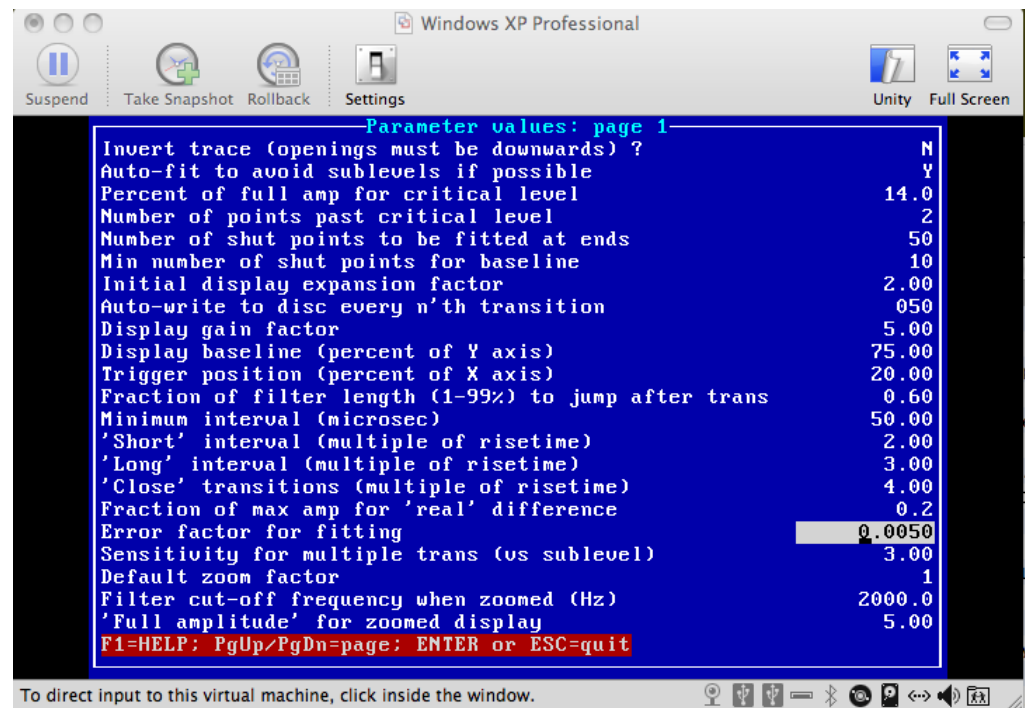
Windows XP Professional

Suspend Take Snapshot Rollback Settings Unity Full Screen

Parameter values: page 1

| | |
|---|---|
| Invert trace (openings must be downwards) ? | N |
| Auto-fit to avoid sublevels if possible | Y |
| Percent of full amp for critical level | 14.0 |
| Number of points past critical level | 2 |
| Number of shut points to be fitted at ends | 50 |
| Min number of shut points for baseline | 10 |
| Initial display expansion factor | 2.00 |
| Auto-write to disc every n'th transition | 050 |
| Display gain factor | 5.00 |
| Display baseline (percent of Y axis) | 75.00 |
| Trigger position (percent of X axis) | 20.00 |
| Fraction of filter length (1-99%) to jump after trans | 0.60 |
| Minimum interval (microsec) | 50.00 |
| 'Short' interval (multiple of risetime) | 2.00 |
| 'Long' interval (multiple of risetime) | 3.00 |
| 'Close' transitions (multiple of risetime) | 4.00 |
| Fraction of max amp for 'real' difference | 0.2 |
| Error factor for fitting | 0.0050 |
| Sensitivity for multiple trans (vs sublevel) | 3.00 |
| Default zoom factor | 1 |
| Filter cut-off frequency when zoomed (Hz) | 2000.0 |
| 'Full amplitude' for zoomed display | 5.00 |

F1=HELP; PgUp/PgDn=page; ENTER or ESC=quit

To direct input to this virtual machine, click inside the window.